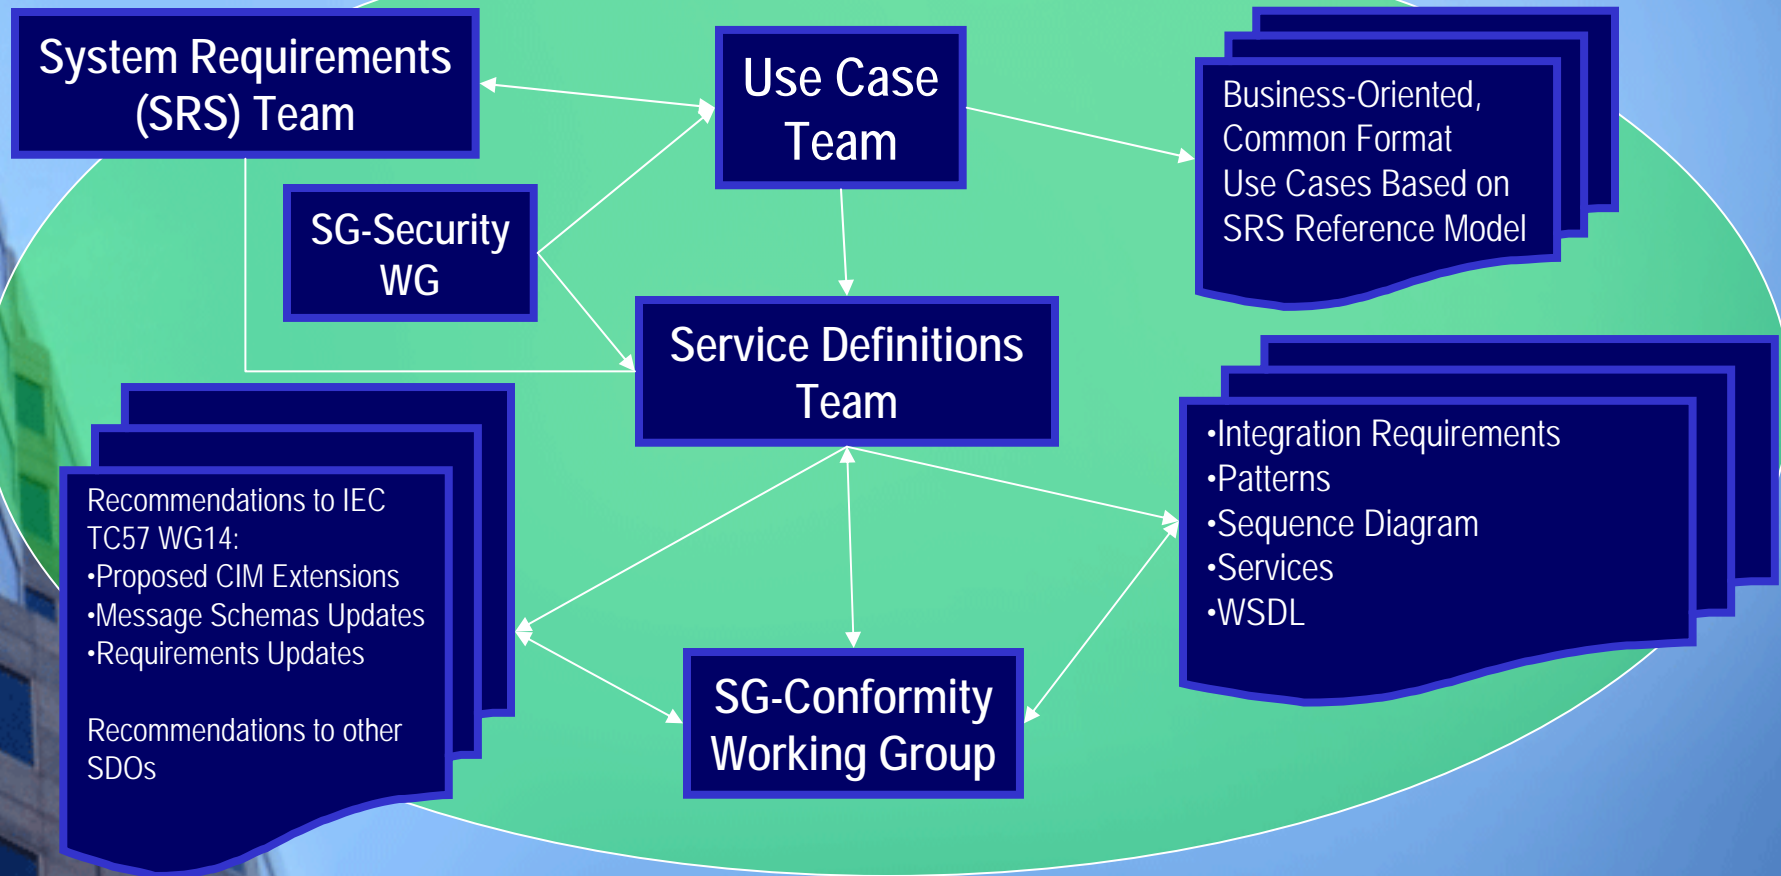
System Requirements (SRS) Team

Use Case Team

Business-Oriented, Common Format Use Cases Based on SRS Reference Model

SG-Security WG

Service Definitions Team

Recommendations to IEC TC57 WG14:
•Proposed CIM Extensions
•Message Schemas Updates
•Requirements Updates

Recommendations to other SDOs

•Integration Requirements
•Patterns
•Sequence Diagram
•Services
•WSDL

SG-Conformity Working Group